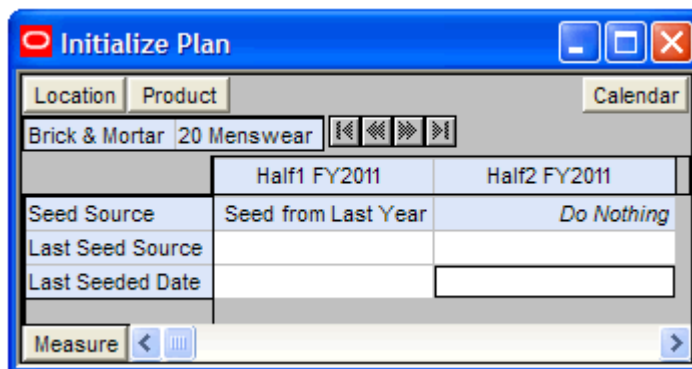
Initialize Plan

Location | Product | Calendar

Brick & Mortar | 20 Menswear

| | Half1 FY2011 | Half2 FY2011 |
|---|---|---|
| Seed Source | Seed from Last Year | Do Nothing |
| Last Seed Source | | |
| Last Seeded Date | | |

Measure